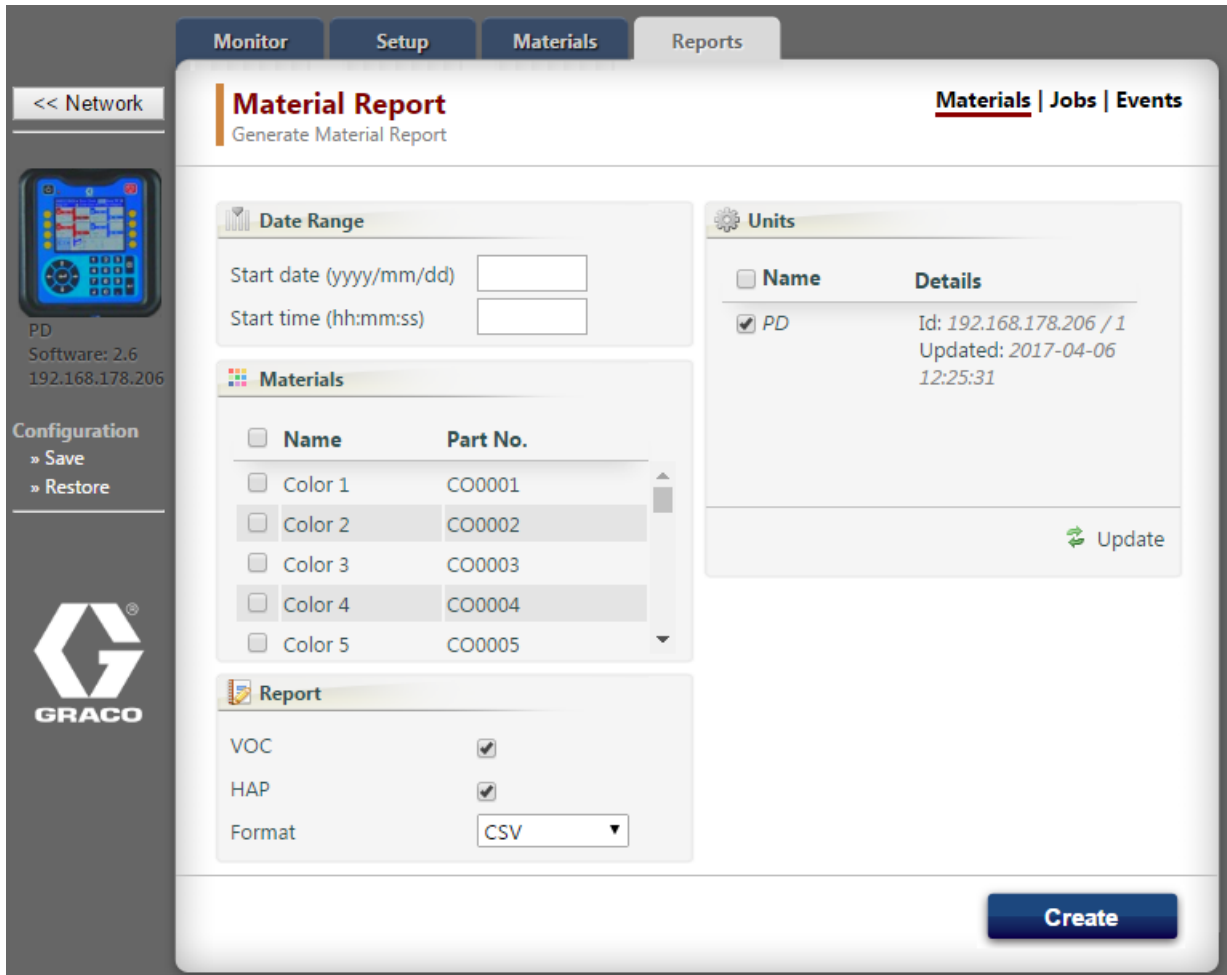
Monitor Setup Materials Reports

<< Network

PD
Software: 2.6
192.168.178.206

Configuration
» Save
» Restore

GRACO

Material Report
Generate Material Report

Materials | Jobs | Events

Date Range

Start date (yyyy/mm/dd)
Start time (hh:mm:ss)

Materials

| Name | Part No. |
|---|---|
| Color 1 | CO0001 |
| Color 2 | CO0002 |
| Color 3 | CO0003 |
| Color 4 | CO0004 |
| Color 5 | CO0005 |

Report

VOC
HAP
Format CSV

Units

| Name | Details |
|---|---|
| PD | Id: 192.168.178.206 / 1 Updated: 2017-04-06 12:25:31 |

Update

Create